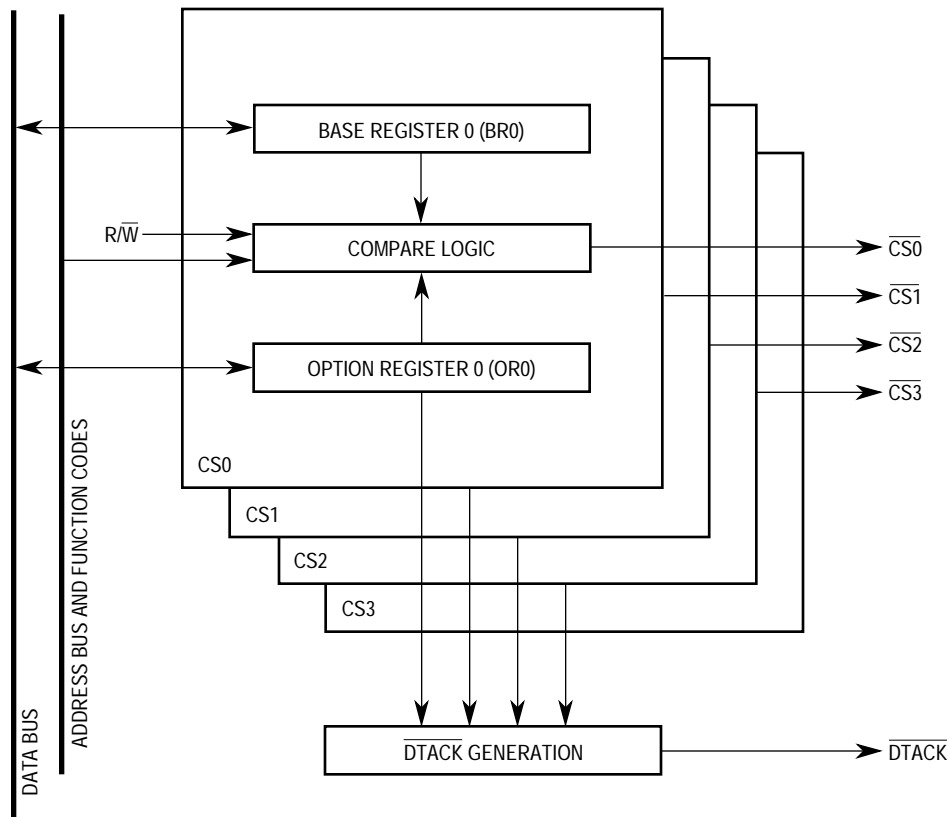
BASE REGISTER 0 (BR0)

R/$\overline{W}$

COMPARE LOGIC

$\overline{CS0}$

$\overline{CS1}$

$\overline{CS2}$

$\overline{CS3}$

OPTION REGISTER 0 (OR0)

CS0

CS1

CS2

CS3

ADDRESS BUS AND FUNCTION CODES

DATA BUS

$\overline{DTACK}$ GENERATION

$\overline{DTACK}$